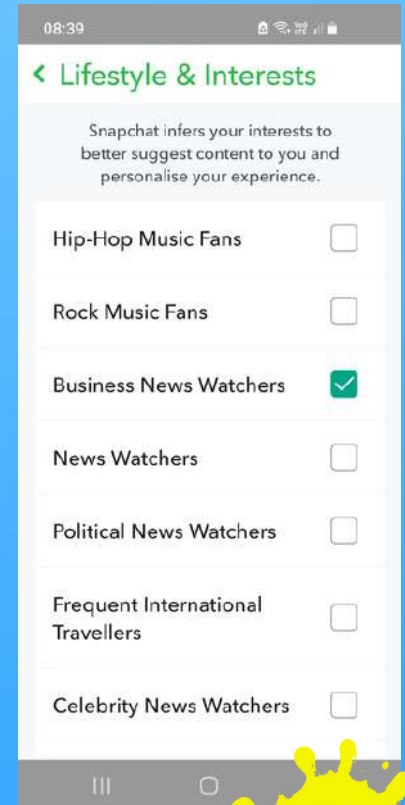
08:39

< Lifestyle & Interests

Snapchat infers your interests to better suggest content to you and personalise your experience.

Hip-Hop Music Fans

Rock Music Fans

Business News Watchers

News Watchers

Political News Watchers

Frequent International Travellers

Celebrity News Watchers